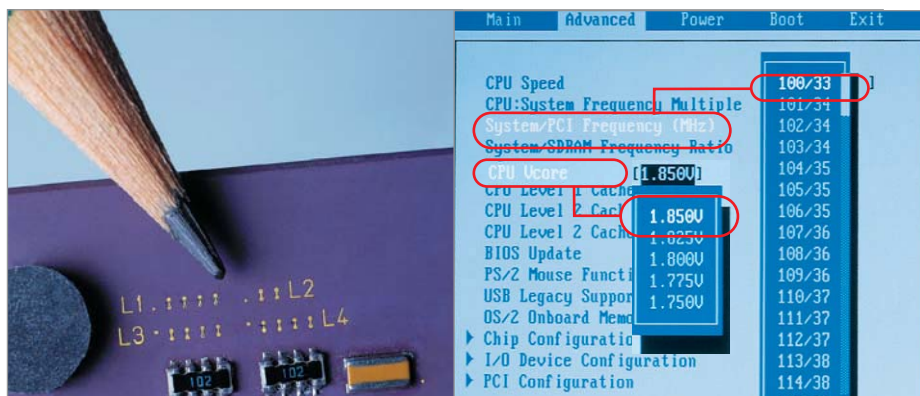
L1.:::: .::L2
L3·:::: ·::::L4
102
102

Main Advanced Power Boot Exit

CPU Speed
CPU:System Frequency Multiple
System/PCI Frequency (MHz)
System/SDRAM Frequency Ratio
CPU Vcore [1.850V]
CPU Level 1 Cache
CPU Level 2 Cache
CPU Level 2 Cache
BIOS Update
PS/2 Mouse Functi
USB Legacy Suppor
OS/2 Onboard Memo
▶ Chip Configuratio
▶ I/O Device Configuration
▶ PCI Configuration

1.850V
1.825V
1.800V
1.775V
1.750V

100/33
101/34
102/34
103/34
104/35
105/35
106/35
107/36
108/36
109/36
110/37
111/37
112/37
113/38
114/38